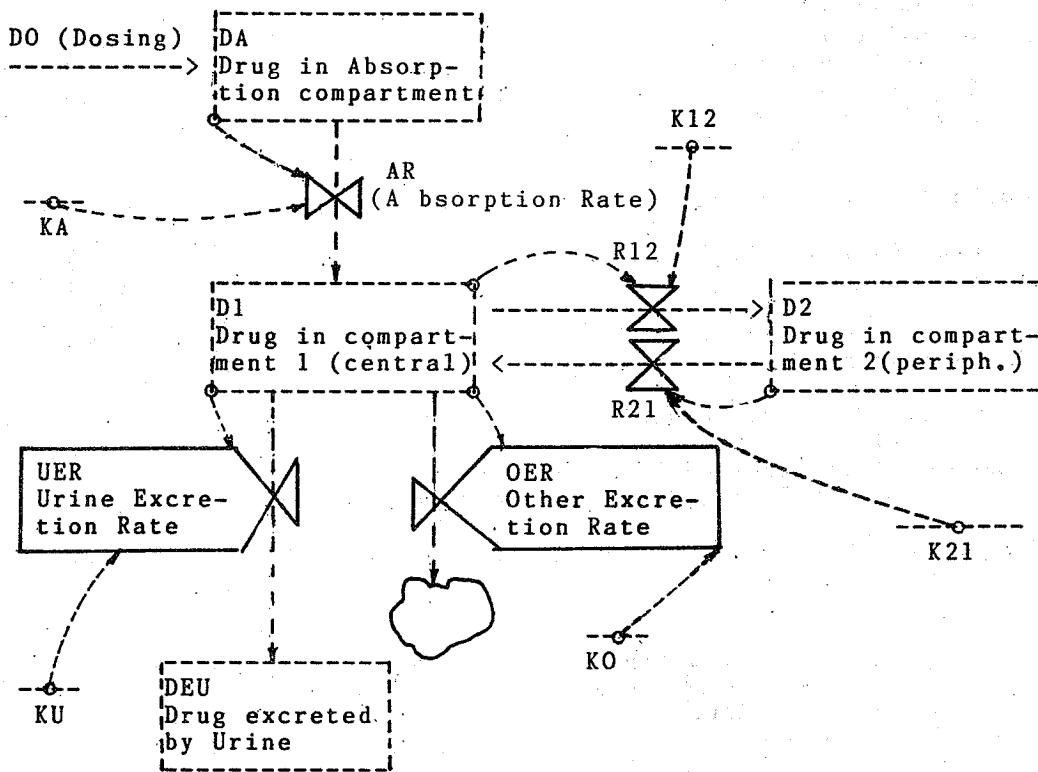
DO (Dosing)

DA
Drug in Absorption compartment

K12

AR
(A bsorption Rate)

KA

R12

D1
Drug in compartment 1 (central)

D2
Drug in compartment 2(periph.)

R21

UER
Urine Excretion Rate

OER
Other Excretion Rate

K21

KO

KU

DEU
Drug excreted by Urine